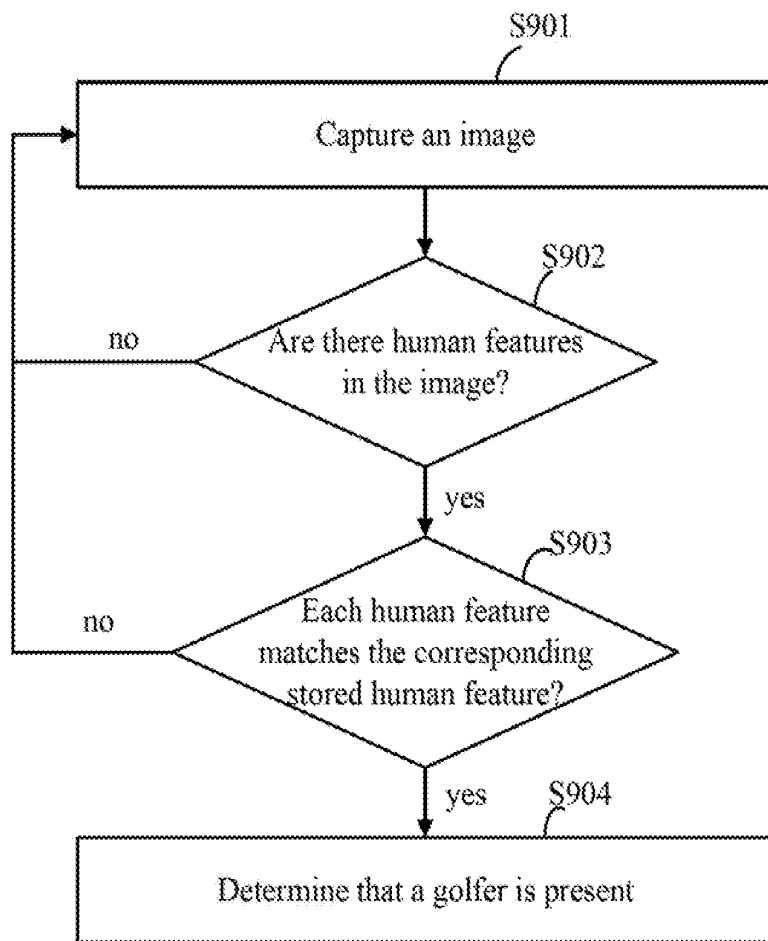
S901

Capture an image

S902

no

Are there human features in the image?

yes

S903

no

Each human feature matches the corresponding stored human feature?

yes

S904

Determine that a golfer is present